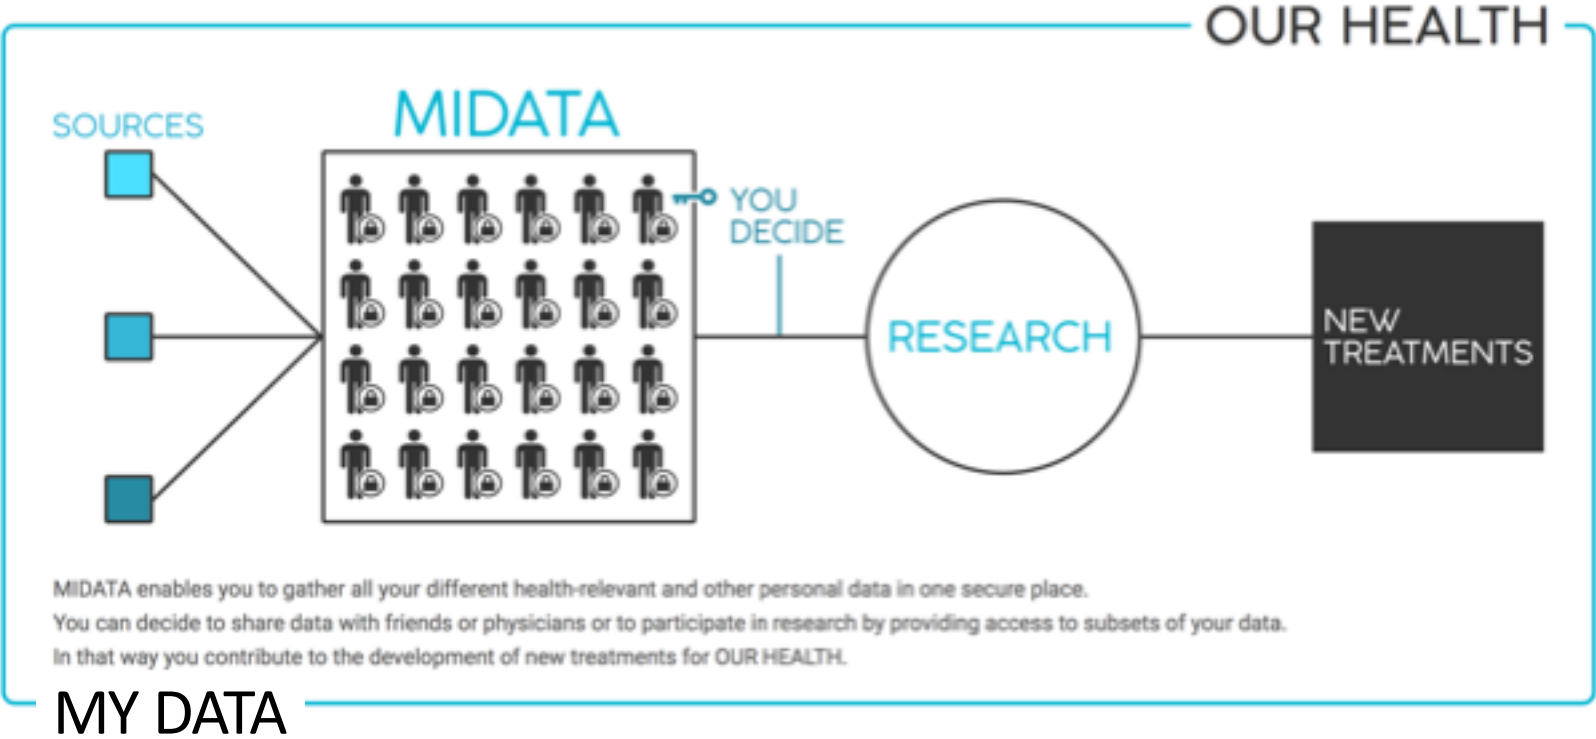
OUR HEALTH

SOURCES

MIDATA

YOU DECIDE

RESEARCH

NEW TREATMENTS

MIDATA enables you to gather all your different health-relevant and other personal data in one secure place.
You can decide to share data with friends or physicians or to participate in research by providing access to subsets of your data.
In that way you contribute to the development of new treatments for OUR HEALTH.

MY DATA